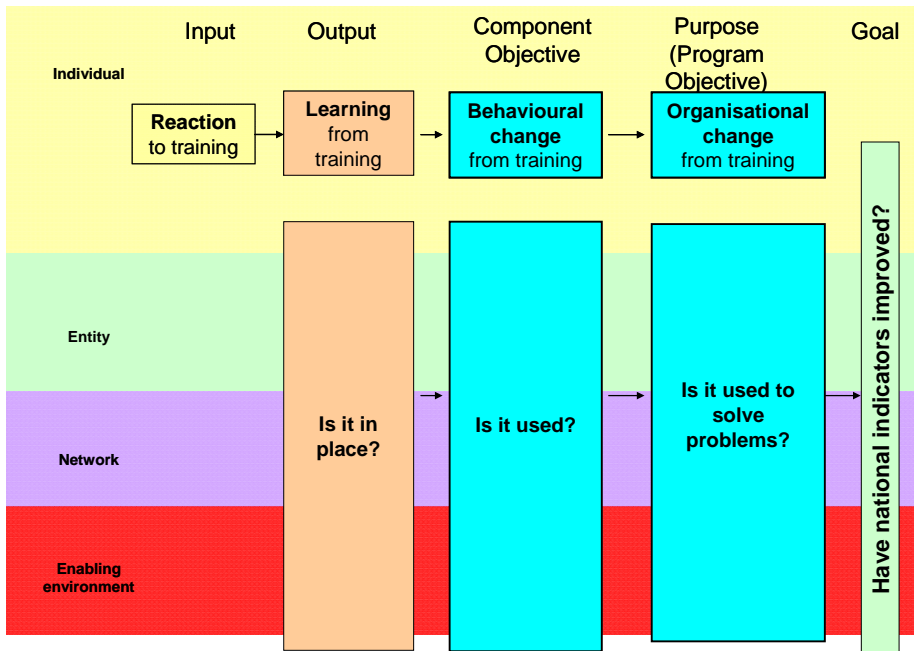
Input

Output

Component Objective

Purpose (Program Objective)

Goal

Individual

Reaction to training

Learning from training

Behavioural change from training

Organisational change from training

Entity

Network

Enabling environment

Is it in place?

Is it used?

Is it used to solve problems?

Have national indicators improved?